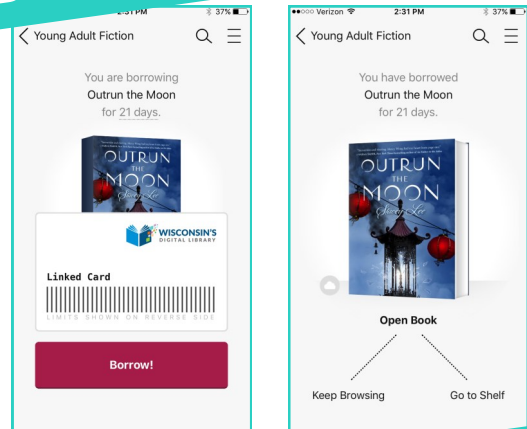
2:31 PM
37%
Young Adult Fiction

You are borrowing
Outrun the Moon
for 21 days.

OUTRUN THE MOON
Stacey Lee

WISCONSIN'S DIGITAL LIBRARY

Linked Card
LIMITS SHOWN ON REVERSE SIDE

Borrow!

●●○○○ Verizon
2:31 PM
37%
Young Adult Fiction

You have borrowed
Outrun the Moon
for 21 days.

OUTRUN THE MOON
Stacey Lee

Open Book

Keep Browsing
Go to Shelf